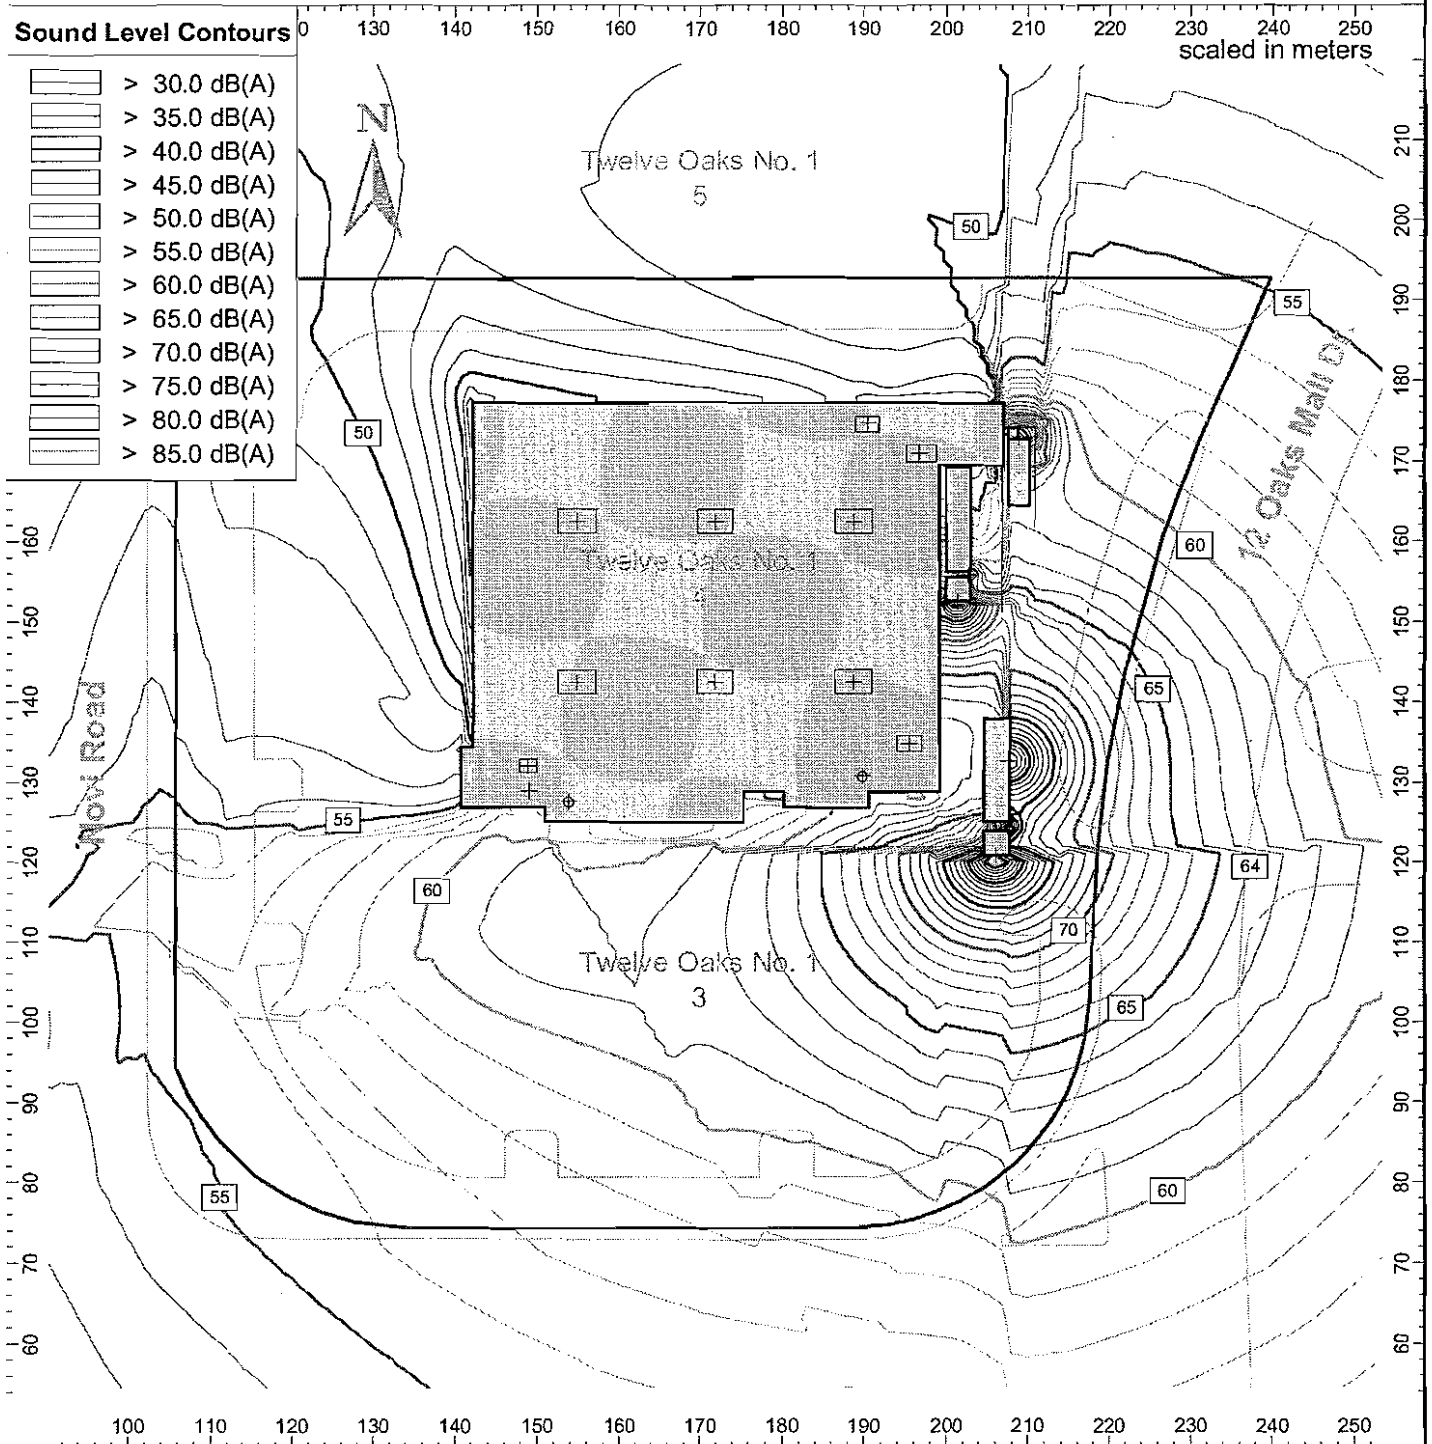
Sound Level Contours

> 30.0 dB(A)
> 35.0 dB(A)
> 40.0 dB(A)
> 45.0 dB(A)
> 50.0 dB(A)
> 55.0 dB(A)
> 60.0 dB(A)
> 65.0 dB(A)
> 70.0 dB(A)
> 75.0 dB(A)
> 80.0 dB(A)
> 85.0 dB(A)

0 130 140 150 160 170 180 190 200 210 220 230 240 250

scaled in meters

N

Twelve Oaks No. 1
5

50

55

50

Twelve Oaks No. 1
4

60

12 Oaks Mall Dr

65

Novi Road

55

60

64

70

Twelve Oaks No. 1
3

65

60

55

210 200 190 180 170 160 150 140 130 120 110 100 90 80 70 60

160 150 140 130 120 110 100 90 80 70 60

100 110 120 130 140 150 160 170 180 190 200 210 220 230 240 250